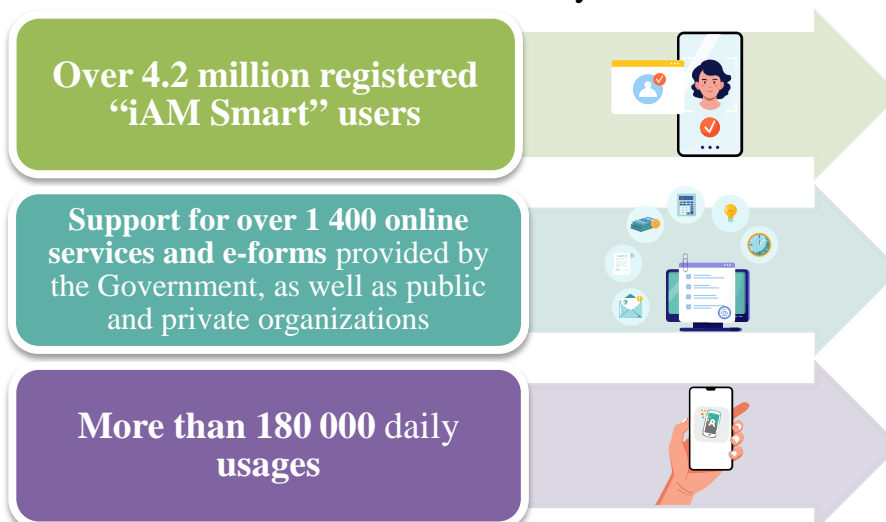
Over 4.2 million registered "iAM Smart" users

Support for over 1 400 online services and e-forms provided by the Government, as well as public and private organizations

More than 180 000 daily usages